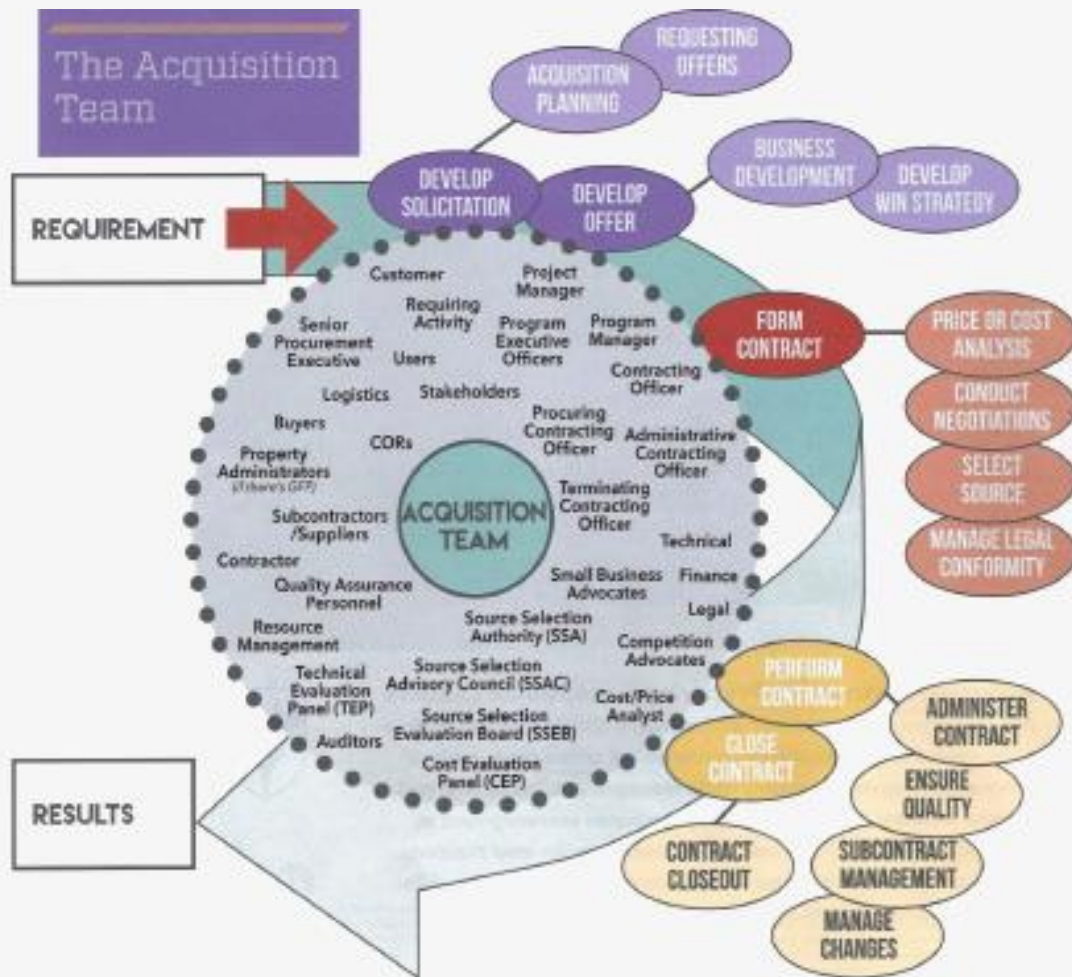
The Acquisition Team

REQUESTING OFFERS

ACQUISITION PLANNING

BUSINESS DEVELOPMENT

DEVELOP WIN STRATEGY

DEVELOP SOLICITATION

DEVELOP OFFER

REQUIREMENT

Customer
Project Manager
Requiring Activity
Senior Procurement Executive
Program Executive Officers
Program Manager
Users
Contracting Officer
Logistics
Stakeholders
Buyers
Procuring Contracting Officer
Administrative Contracting Officer
CORs
Property Administrators (if there's GFP)
ACQUISITION TEAM
Terminating Contracting Officer
Subcontractors /Suppliers
Technical
Contractor
Small Business Advocates
Finance
Quality Assurance Personnel
Legal
Source Selection Authority (SSA)
Resource Management
Competition Advocates
Technical Evaluation Panel (TEP)
Source Selection Advisory Council (SSAC)
Cost/Price Analyst
Source Selection Evaluation Board (SSEB)
Auditors
Cost Evaluation Panel (CEP)

FORM CONTRACT

PRICE OR COST ANALYSIS

CONDUCT NEGOTIATIONS

SELECT SOURCE

MANAGE LEGAL CONFORMITY

PERFORM CONTRACT

CLOSE CONTRACT

ADMINISTER CONTRACT

ENSURE QUALITY

SUBCONTRACT MANAGEMENT

MANAGE CHANGES

CONTRACT CLOSEOUT

RESULTS